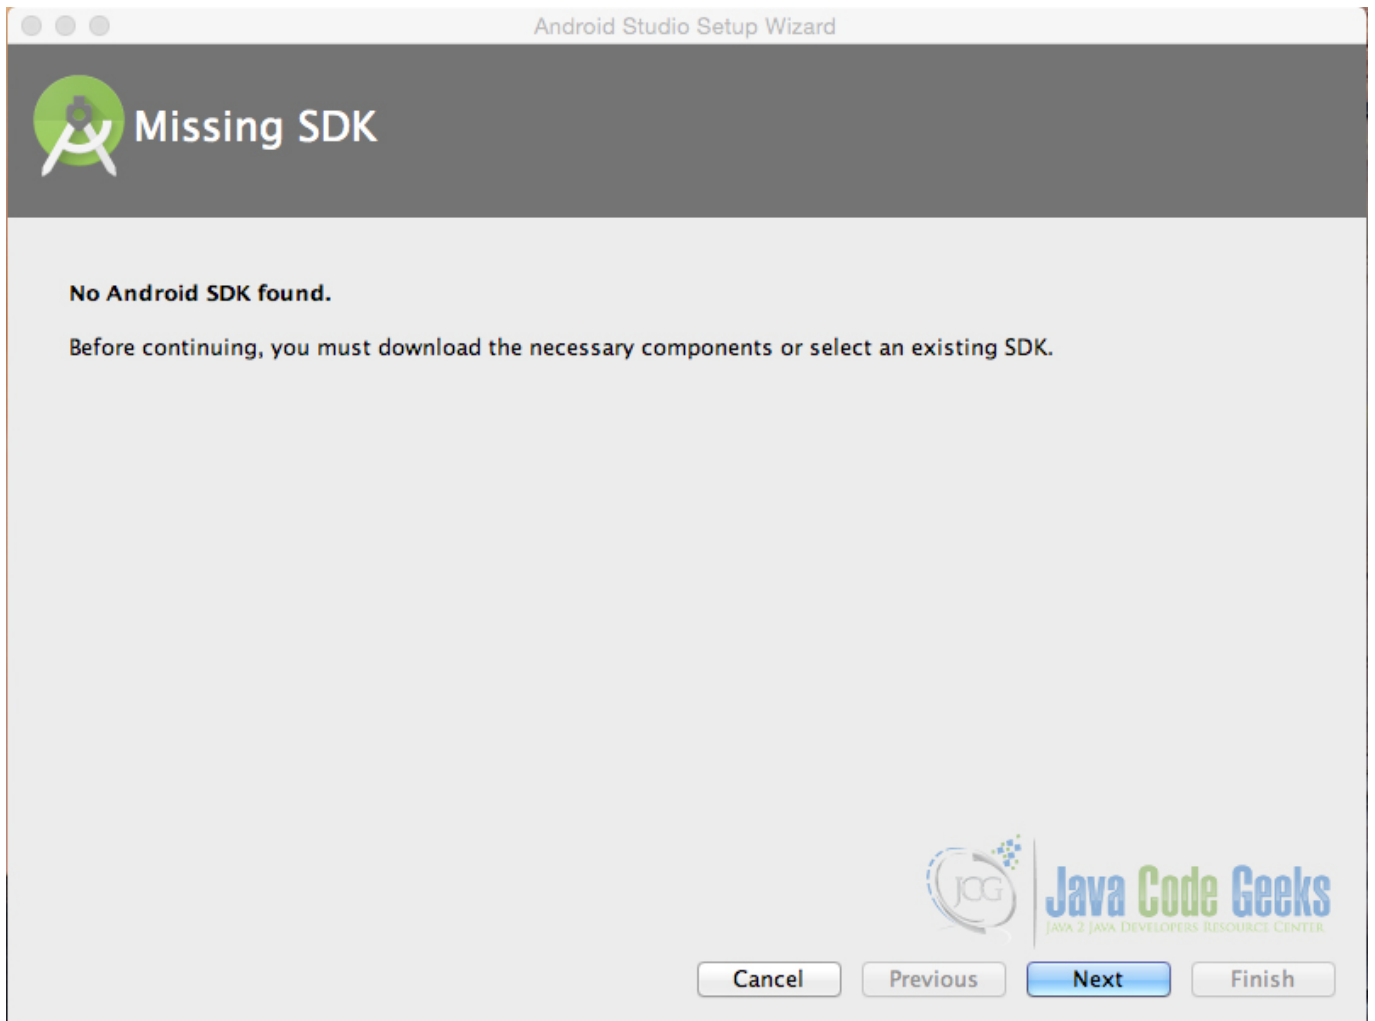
Android Studio Setup Wizard

Missing SDK

No Android SDK found.

Before continuing, you must download the necessary components or select an existing SDK.

JCG Java Code Geeks
JAVA 2 JAVA DEVELOPERS RESOURCE CENTER

Cancel Previous Next Finish